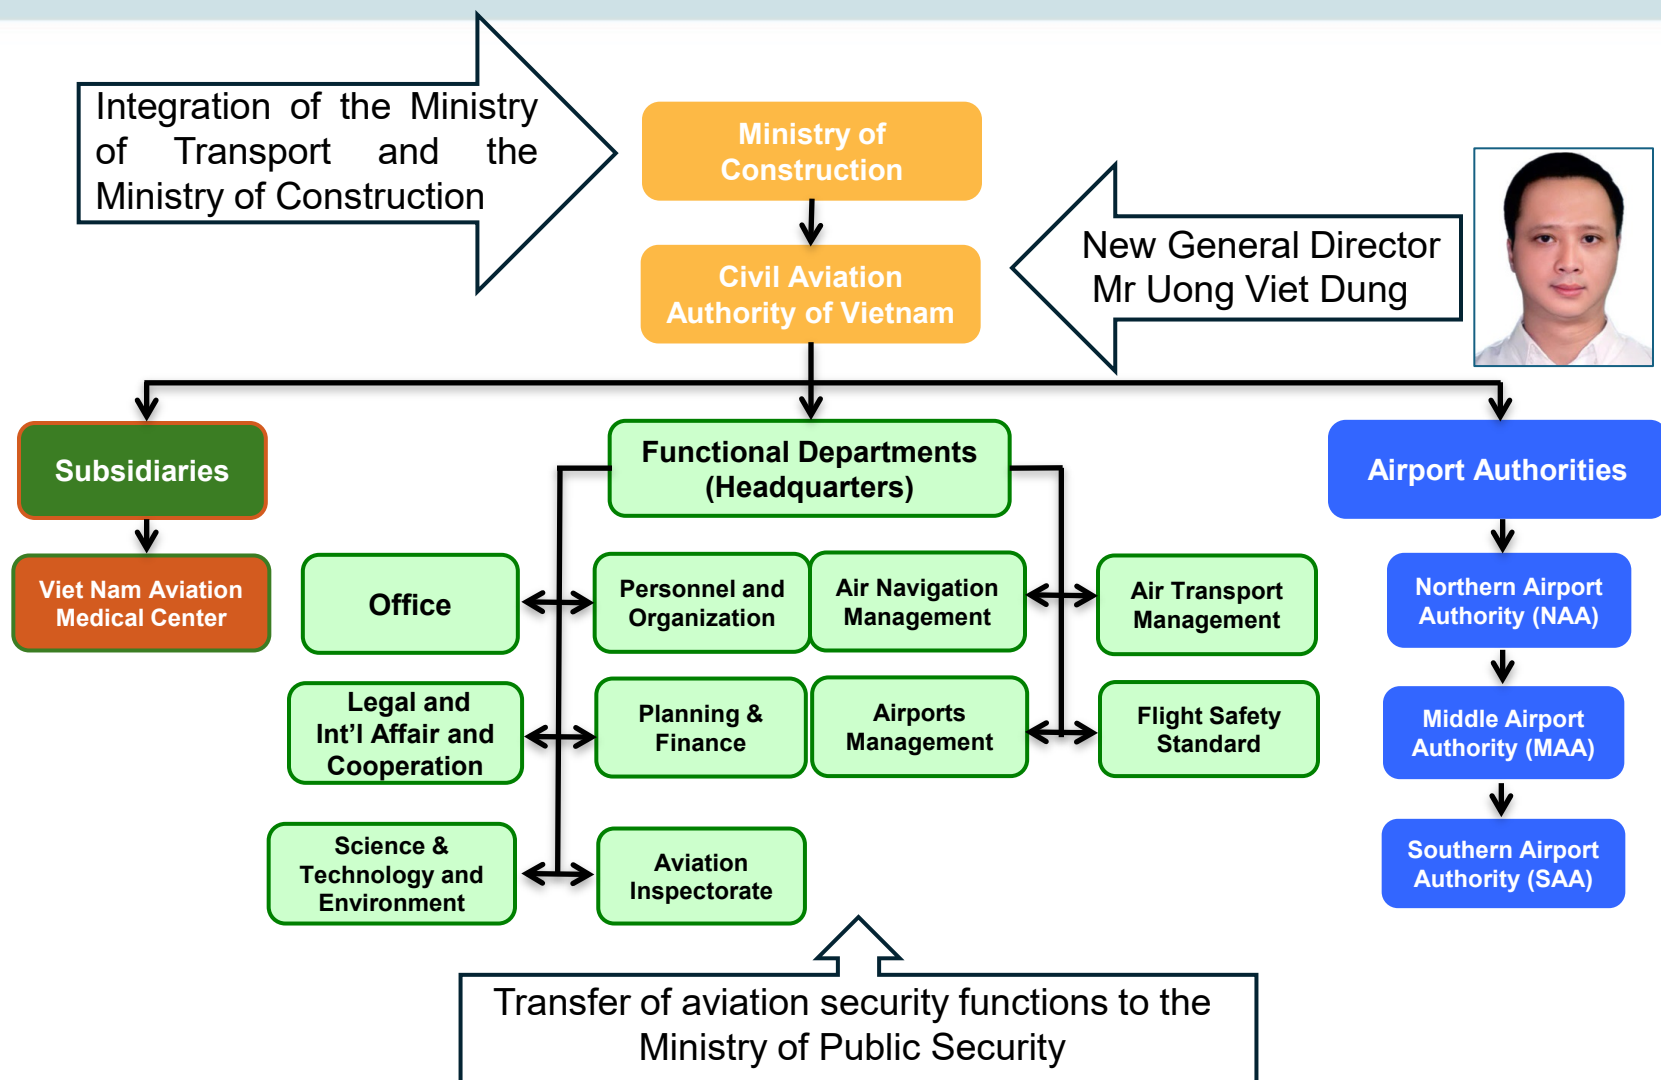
Integration of the Ministry of Transport and the Ministry of Construction

Ministry of Construction

Civil Aviation Authority of Vietnam

New General Director Mr Uong Viet Dung

Subsidiaries

Viet Nam Aviation Medical Center

Functional Departments (Headquarters)

Office

Personnel and Organization

Air Navigation Management

Air Transport Management

Legal and Int'l Affair and Cooperation

Planning & Finance

Airports Management

Flight Safety Standard

Science & Technology and Environment

Aviation Inspectorate

Airport Authorities

Northern Airport Authority (NAA)

Middle Airport Authority (MAA)

Southern Airport Authority (SAA)

Transfer of aviation security functions to the Ministry of Public Security